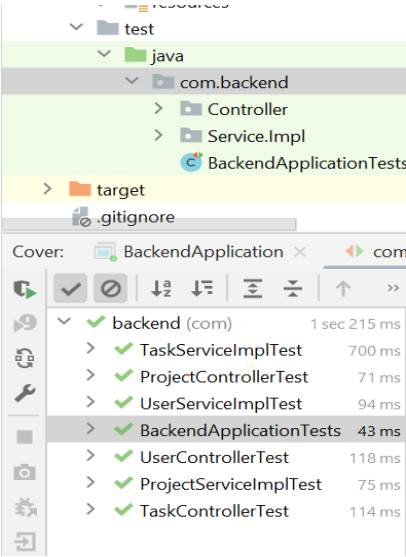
resources
test
java
com.backend
Controller
Service.Impl
BackendApplicationTests
target
.gitignore
Cover: BackendApplication × com
backend (com) 1 sec 215 ms
TaskServiceImplTest 700 ms
ProjectControllerTest 71 ms
UserServiceImplTest 94 ms
BackendApplicationTests 43 ms
UserControllerTest 118 ms
ProjectServiceImplTest 75 ms
TaskControllerTest 114 ms